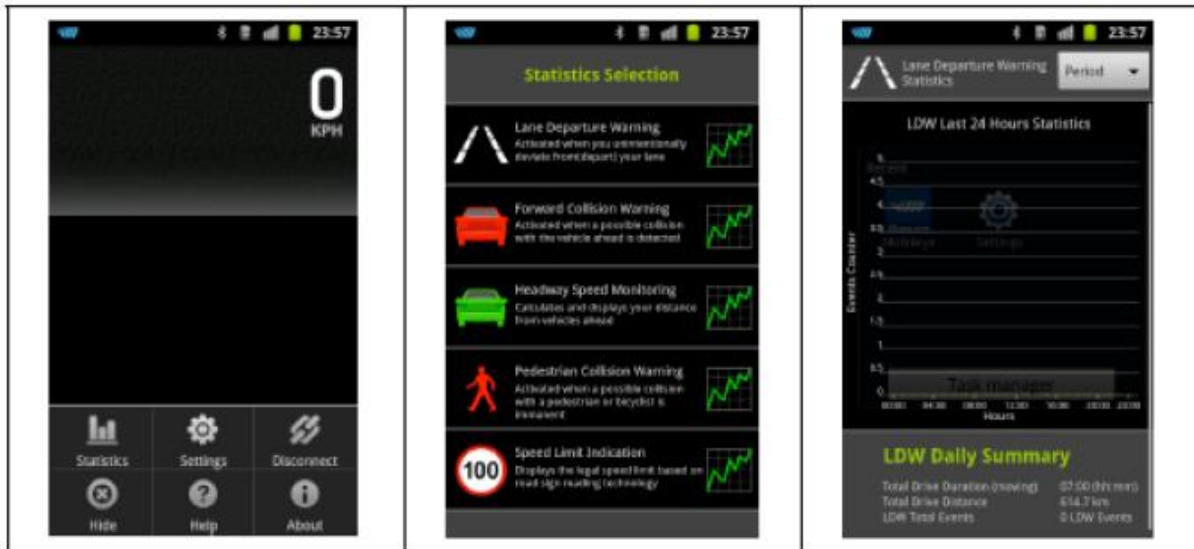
23:57

0
KPH

Statistics
Settings
Disconnect
Hide
Help
About

23:57

Statistics Selection

Lane Departure Warning
Activated when you unintentionally deviate from(depart) your lane

Forward Collision Warning
Activated when a possible collision with the vehicle ahead is detected

Headway Speed Monitoring
Calculates and displays your distance from vehicles ahead

Pedestrian Collision Warning
Activated when a possible collision with a pedestrian or bicyclist is imminent

100
Speed Limit Indication
Displays the legal speed limit based on road sign reading technology

23:57

Lane Departure Warning Statistics
Period

LDW Last 24 Hours Statistics

Events Counter
5
4.5
4
3.5
3
2.5
2
1.5
1
0.5
0
00:00 04:00 08:00 12:00 16:00 20:00 23:59
Hours

Task manager

LDW Daily Summary
Total Drive Duration (moving) 07:00 (hh:mm)
Total Drive Distance 614.7 km
LDW Total Events 0 LDW Events